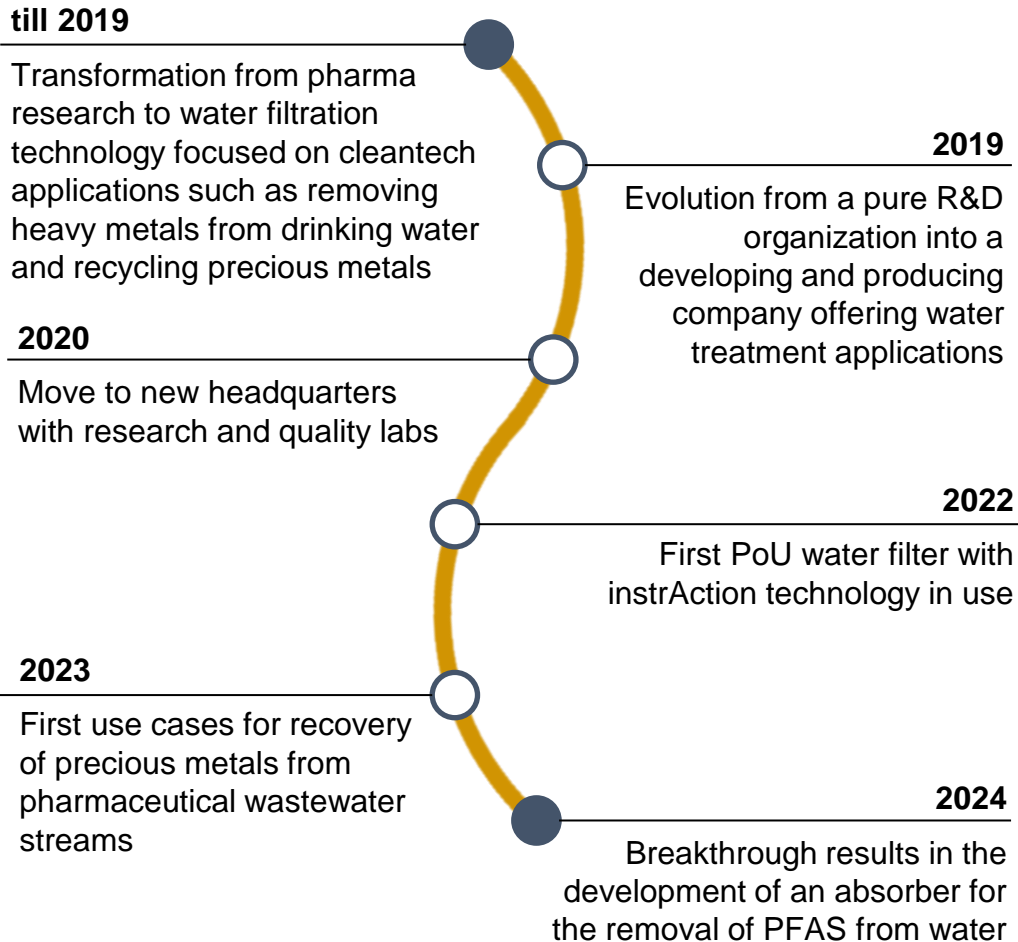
till 2019

Transformation from pharma research to water filtration technology focused on cleantech applications such as removing heavy metals from drinking water and recycling precious metals

2019

Evolution from a pure R&D organization into a developing and producing company offering water treatment applications

2020

Move to new headquarters with research and quality labs

2022

First PoU water filter with instrAction technology in use

2023

First use cases for recovery of precious metals from pharmaceutical wastewater streams

2024

Breakthrough results in the development of an absorber for the removal of PFAS from water